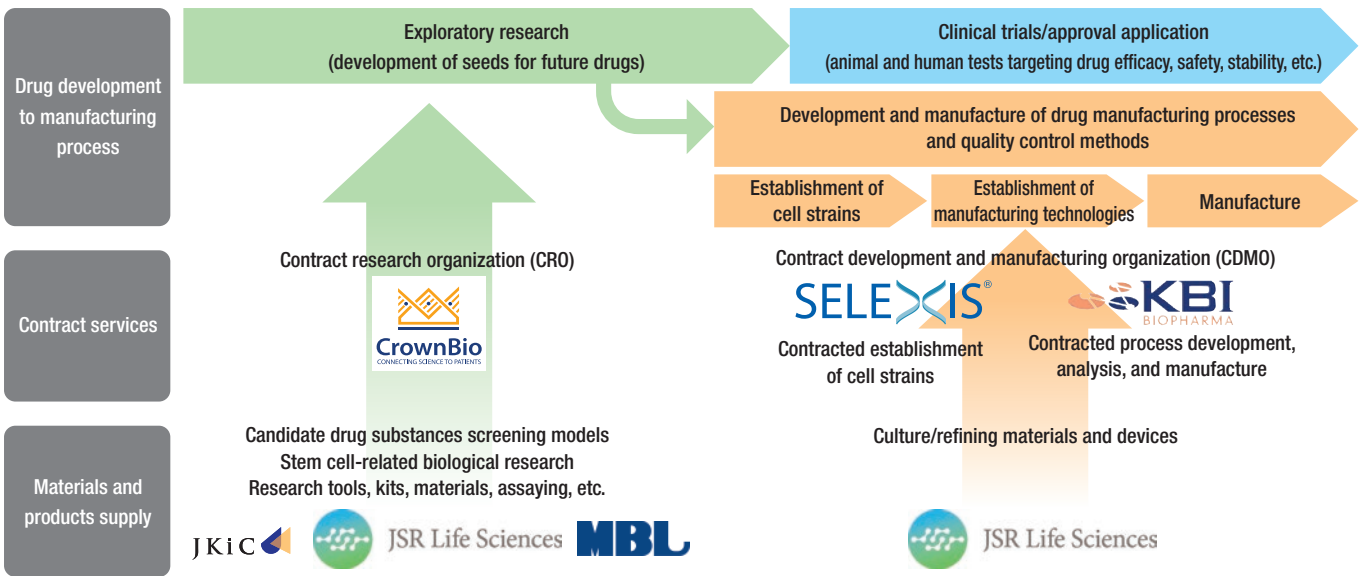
Drug development to manufacturing process

Exploratory research
(development of seeds for future drugs)

Clinical trials/approval application
(animal and human tests targeting drug efficacy, safety, stability, etc.)

Development and manufacture of drug manufacturing processes and quality control methods

Establishment of cell strains

Establishment of manufacturing technologies

Manufacture

Contract services

Contract research organization (CRO)

CrownBio
CONNECTING SCIENCE TO PATIENTS

Contract development and manufacturing organization (CDMO)

SELEXIS®

KBI BIOPHARMA

Contracted establishment of cell strains

Contracted process development, analysis, and manufacture

Materials and products supply

Candidate drug substances screening models
Stem cell-related biological research
Research tools, kits, materials, assaying, etc.

JKiC

JSR Life Sciences

MBL

Culture/refining materials and devices

JSR Life Sciences